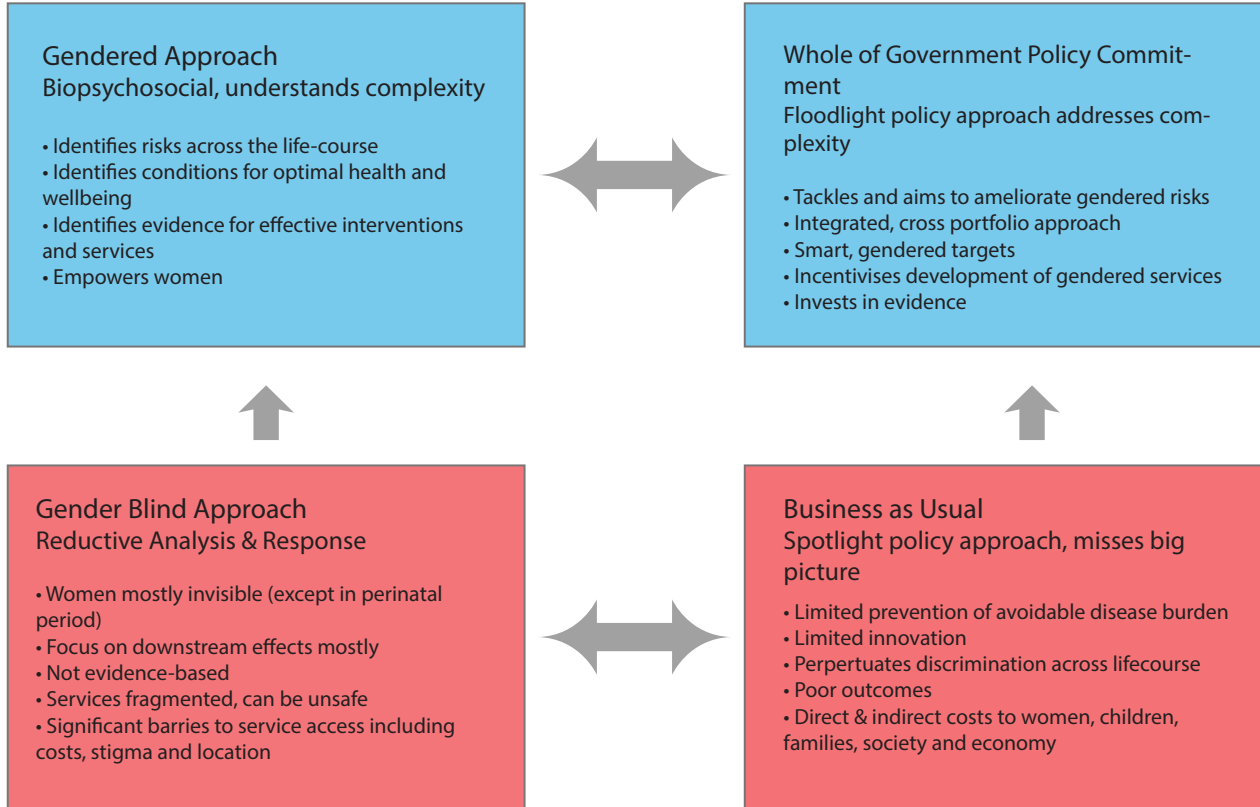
Gendered Approach
Biopsychosocial, understands complexity

• Identifies risks across the life-course
• Identifies conditions for optimal health and wellbeing
• Identifies evidence for effective interventions and services
• Empowers women

Whole of Government Policy Commitment
Floodlight policy approach addresses complexity

• Tackles and aims to ameliorate gendered risks
• Integrated, cross portfolio approach
• Smart, gendered targets
• Incentivises development of gendered services
• Invests in evidence

Gender Blind Approach
Reductive Analysis & Response

• Women mostly invisible (except in perinatal period)
• Focus on downstream effects mostly
• Not evidence-based
• Services fragmented, can be unsafe
• Significant barries to service access including costs, stigma and location

Business as Usual
Spotlight policy approach, misses big picture

• Limited prevention of avoidable disease burden
• Limited innovation
• Perpetuates discrimination across lifecourse
• Poor outcomes
• Direct & indirect costs to women, children, families, society and economy